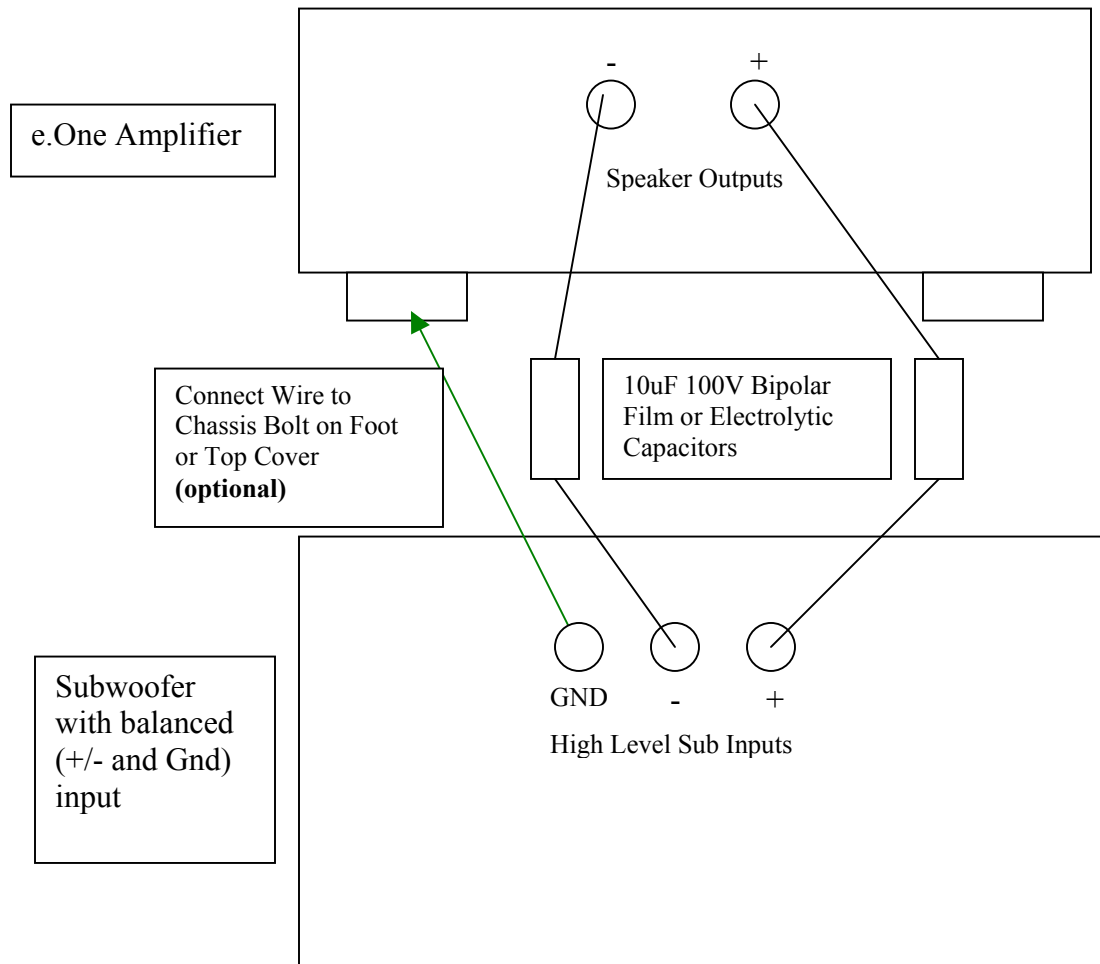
e.One Amplifier

- +

Speaker Outputs

Connect Wire to Chassis Bolt on Foot or Top Cover **(optional)**

10uF 100V Bipolar Film or Electrolytic Capacitors

Subwoofer with balanced (+/- and Gnd) input

GND - +

High Level Sub Inputs